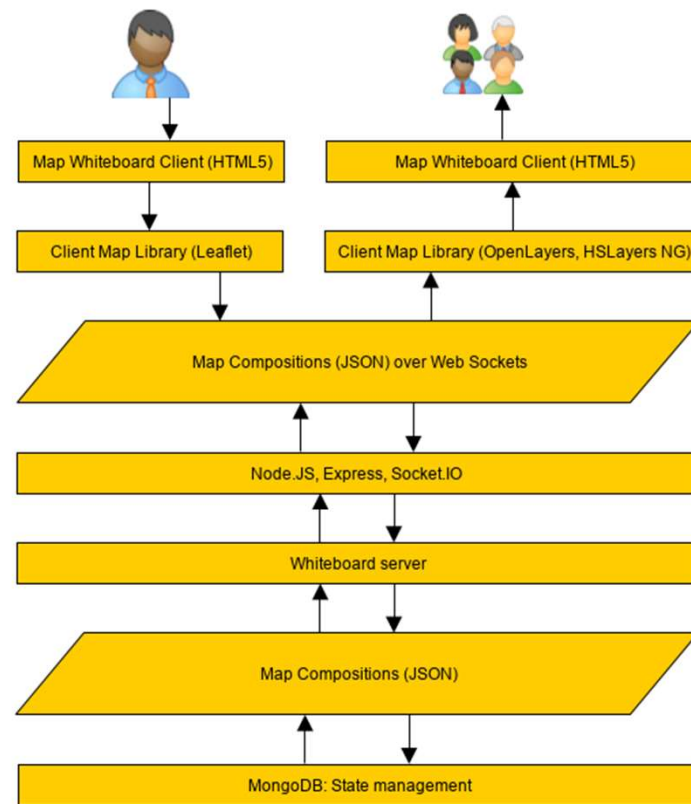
Map Whiteboard Client (HTML5)

Map Whiteboard Client (HTML5)

Client Map Library (Leaflet)

Client Map Library (OpenLayers, HSLayers NG)

Map Compositions (JSON) over Web Sockets

Node.JS, Express, Socket.IO

Whiteboard server

Map Compositions (JSON)

MongoDB: State management